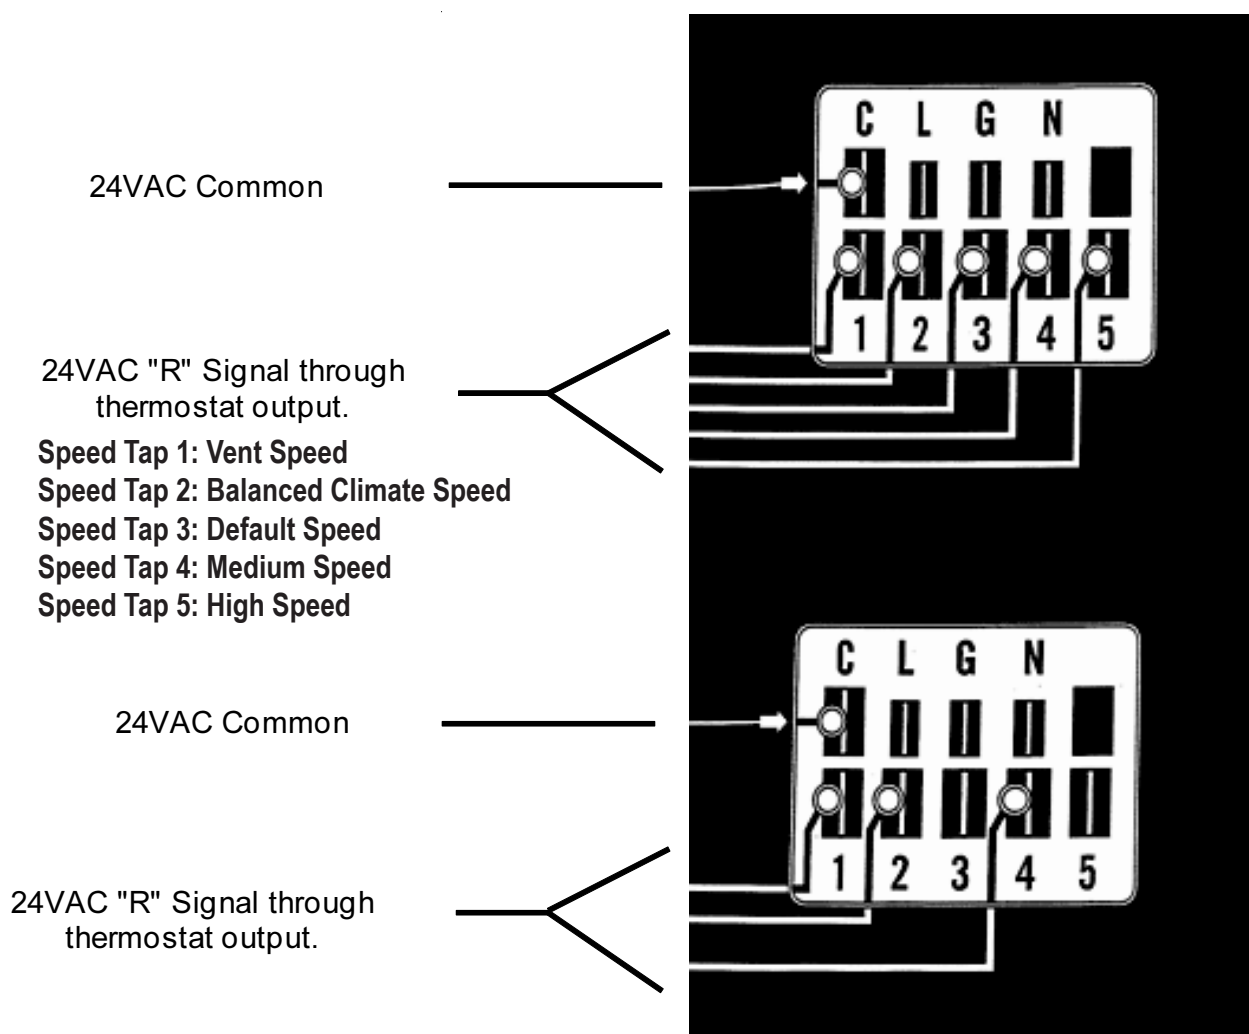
24VAC Common

C L G N

1 2 3 4 5

24VAC "R" Signal through thermostat output.

Speed Tap 1: Vent Speed
Speed Tap 2: Balanced Climate Speed
Speed Tap 3: Default Speed
Speed Tap 4: Medium Speed
Speed Tap 5: High Speed

24VAC Common

C L G N

1 2 3 4 5

24VAC "R" Signal through thermostat output.